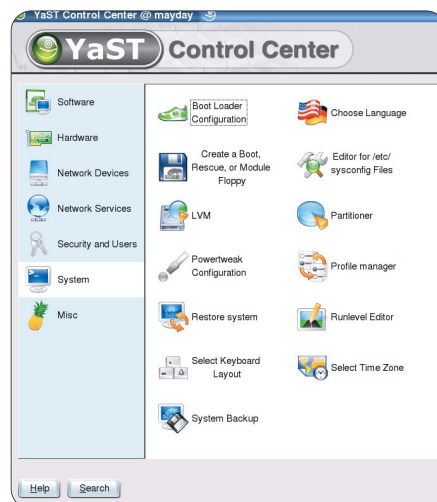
YaST Control Center @ mayday

YaST Control Center

Software

Hardware

Network Devices

Network Services

Security and Users

System

Misc

Boot Loader Configuration

Choose Language

Create a Boot, Rescue, or Module Floppy

Editor for /etc/sysconfig Files

LVM

Partitioner

Powertweak Configuration

Profile manager

Restore system

Runlevel Editor

Select Keyboard Layout

Select Time Zone

System Backup

Help

Search